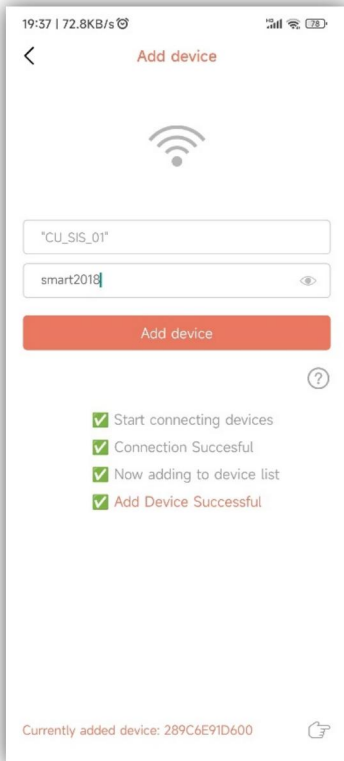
19:37 | 72.8KB/s

78

<

Add device

"CU_SIS_01"

smart2018

Add device

?

✅ Start connecting devices
✅ Connection Succesful
✅ Now adding to device list
✅ Add Device Successful

Currently added device: 289C6E91D600